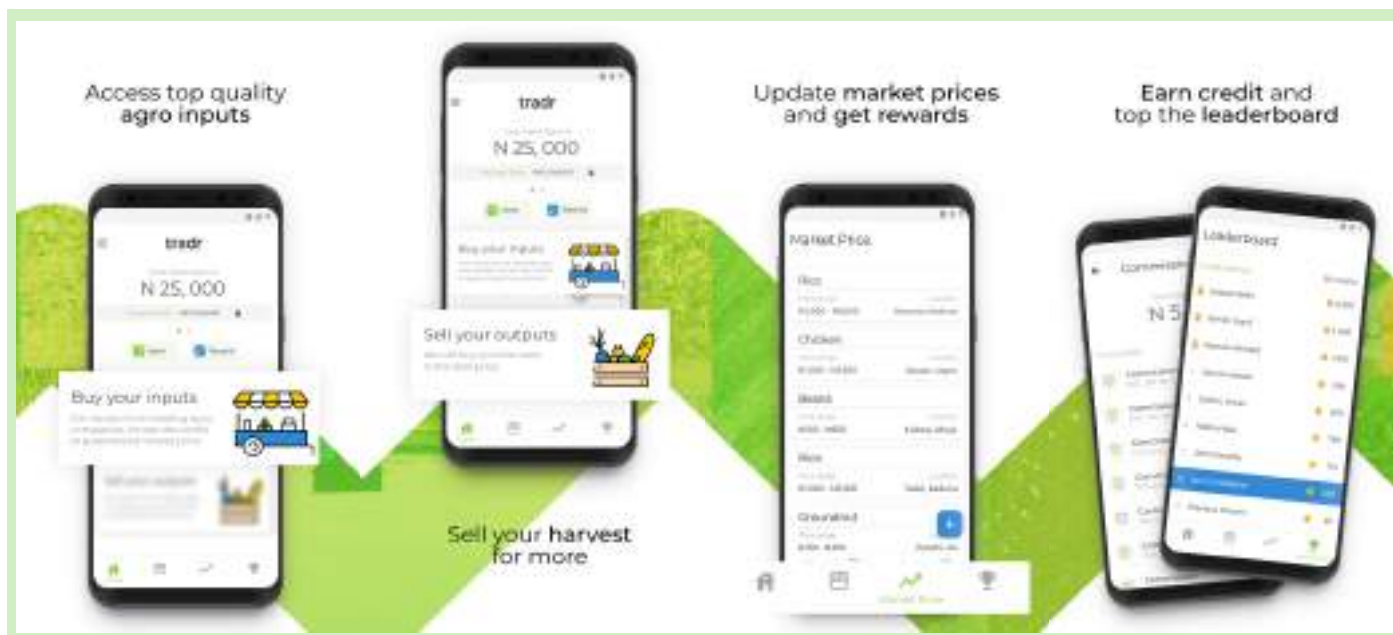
Access top quality agro inputs

tradr

N 25,000

Buy your inputs

Sell your outputs

tradr

N 25,000

Buy your inputs

Sell your outputs

Sell your harvest for more

Update market prices and get rewards

Market Price

Rice

Chicken

Beans

Rice

Groundnut

Earn credit and top the leaderboard

Leaderboard

N 5